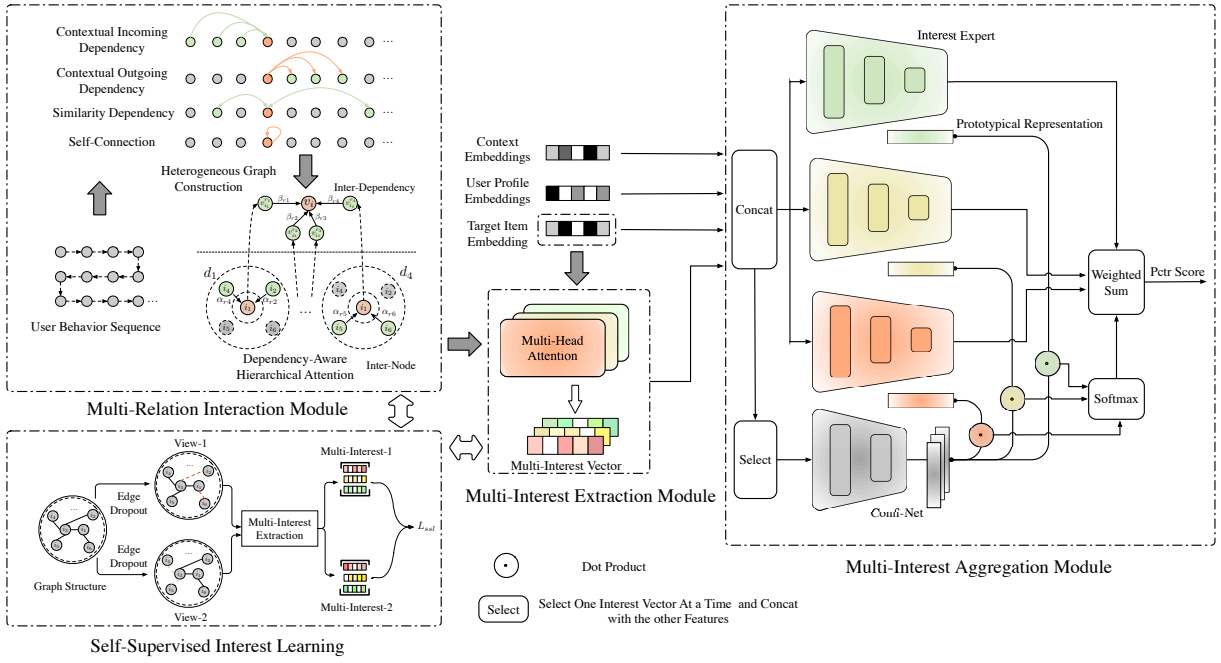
Contextual Incoming Dependency

Contextual Outgoing Dependency

Similarity Dependency

Self-Connection

Heterogeneous Graph Construction

Inter-Dependency

$v_1$

$\beta_{r1}$ $\beta_{r2}$ $\beta_{r3}$

$d_1$ $d_4$

$\alpha_{r4}$ $\alpha_{r2}$ $\alpha_{r5}$ $\alpha_{r6}$

$i_1$ $i_2$ $i_3$ $i_4$ $i_5$ $i_6$

User Behavior Sequence

Dependency-Aware Hierarchical Attention

Inter-Node

Multi-Relation Interaction Module

Context Embeddings

User Profile Embeddings

Target Item Embedding

Multi-Head Attention

Multi-Interest Vector

Multi-Interest Extraction Module

Interest Expert

Prototypical Representation

Concat

Select

Weighted Sum

Pctr Score

Softmax

Confi-Net

Multi-Interest Aggregation Module

View-1

Edge Dropout

Multi-Interest Extraction

Multi-Interest-1

$L_{ssl}$

Edge Dropout

Graph Structure

View-2

Multi-Interest-2

Self-Supervised Interest Learning

Dot Product

Select

Select One Interest Vector At a Time and Concat with the other Features